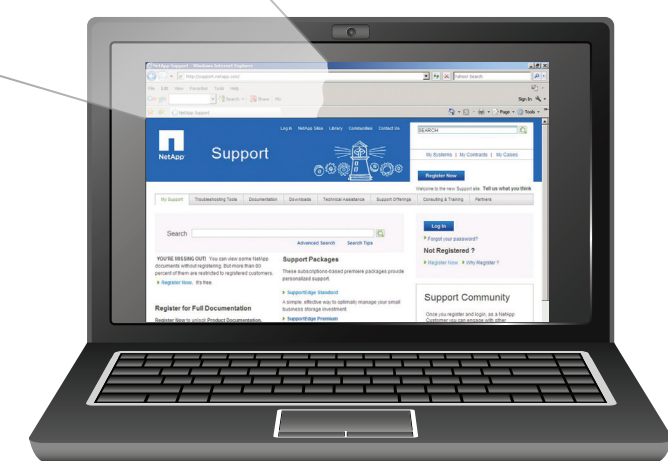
NetApp Support - Windows Internet Explorer

http://support.netapp.com/

Yahoo! Search

File Edit View Favorites Tools Help

Google

Search

Share

Sign In

NetApp Support

Page

Tools

Log in NetApp Sites Library Communities Contact Us

SEARCH

NetApp

Support

My Systems | My Contracts | My Cases

Register Now

Welcome to the new Support site. Tell us what you think

My Support Troubleshooting Tools Documentation Downloads Technical Assistance Support Offerings Consulting & Training Partners

Search

Advanced Search Search Tips

YOU'RE MISSING OUT! You can view some NetApp documents without registering. But more than 60 percent of them are restricted to registered customers.

Register Now. It's free.

Register for Full Documentation

Register Now to unlock Product Documentation,

Support Packages

These subscriptions-based premiere packages provide personalized support.

SupportEdge Standard

A simple, effective way to optimally manage your small business storage investment.

SupportEdge Premium

Log In

Forgot your password?

Not Registered ?

Register Now Why Register ?

Support Community

Once you register and login, as a NetApp Customer you can engage with other